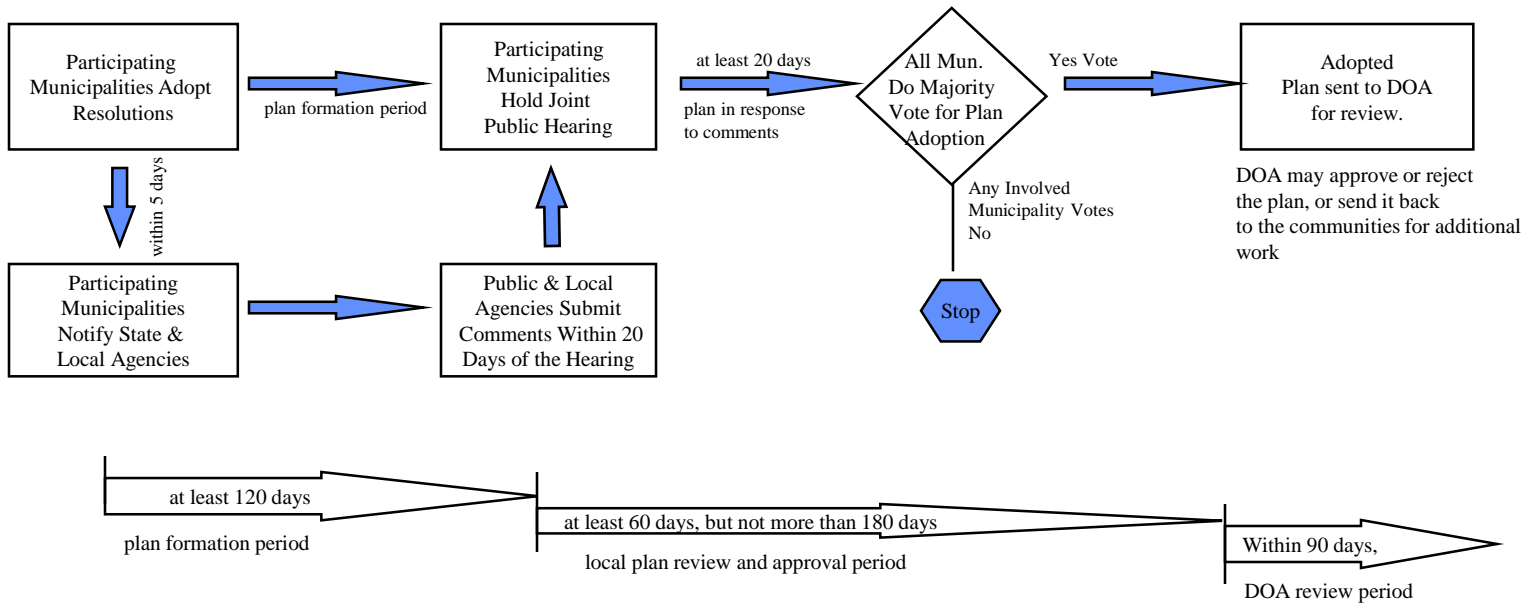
Participating Municipalities Adopt Resolutions

plan formation period

Participating Municipalities Hold Joint Public Hearing

at least 20 days

plan in response to comments

All Mun. Do Majority Vote for Plan Adoption

Yes Vote

Adopted Plan sent to DOA for review.

DOA may approve or reject the plan, or send it back to the communities for additional work

within 5 days

Any Involved Municipality Votes No

Participating Municipalities Notify State & Local Agencies

Public & Local Agencies Submit Comments Within 20 Days of the Hearing

Stop

at least 120 days

plan formation period

at least 60 days, but not more than 180 days

local plan review and approval period

Within 90 days,

DOA review period